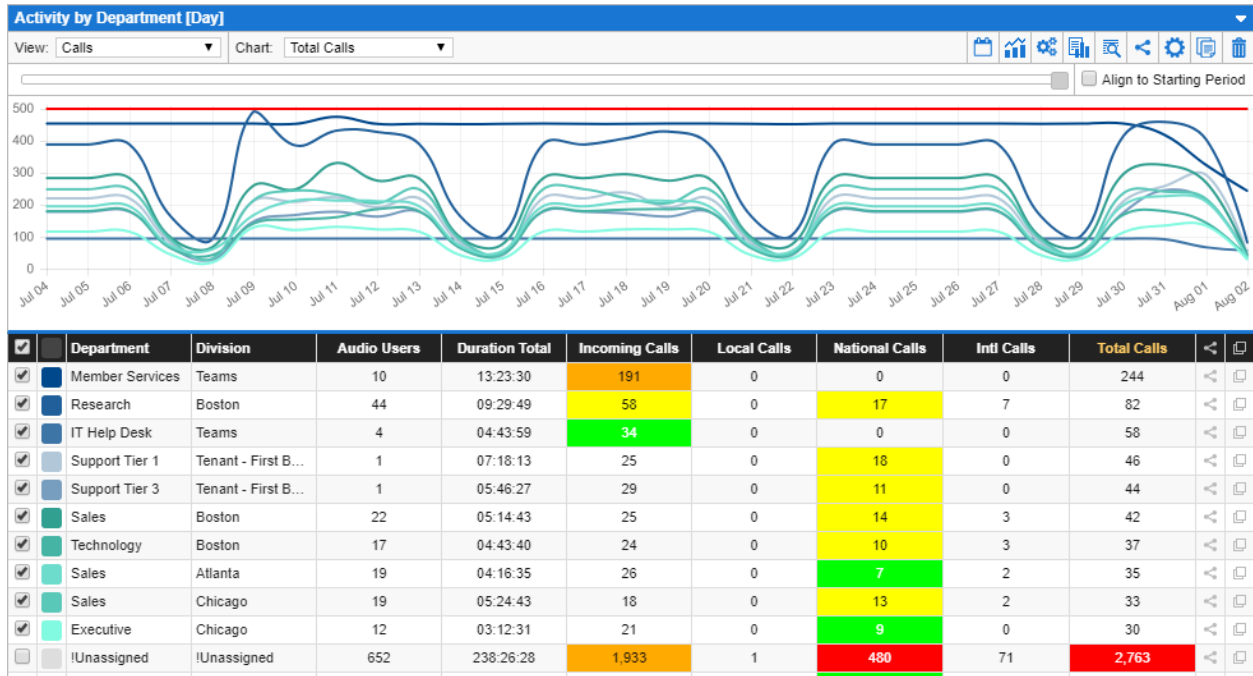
Activity by Department [Day]

View: Calls Chart: Total Calls

Align to Starting Period

500
400
300
200
100
0

Jul 04 Jul 05 Jul 06 Jul 07 Jul 08 Jul 09 Jul 10 Jul 11 Jul 12 Jul 13 Jul 14 Jul 15 Jul 16 Jul 17 Jul 18 Jul 19 Jul 20 Jul 21 Jul 22 Jul 23 Jul 24 Jul 25 Jul 26 Jul 27 Jul 28 Jul 29 Jul 30 Jul 31 Aug 01 Aug 02

| | | Department | Division | Audio Users | Duration Total | Incoming Calls | Local Calls | National Calls | Intl Calls | Total Calls |
|---|---|---|---|---|---|---|---|---|---|---|
| | | Member Services | Teams | 10 | 13:23:30 | 191 | 0 | 0 | 0 | 244 |
| | | Research | Boston | 44 | 09:29:49 | 58 | 0 | 17 | 7 | 82 |
| | | IT Help Desk | Teams | 4 | 04:43:59 | 34 | 0 | 0 | 0 | 58 |
| | | Support Tier 1 | Tenant - First B... | 1 | 07:18:13 | 25 | 0 | 18 | 0 | 46 |
| | | Support Tier 3 | Tenant - First B... | 1 | 05:46:27 | 29 | 0 | 11 | 0 | 44 |
| | | Sales | Boston | 22 | 05:14:43 | 25 | 0 | 14 | 3 | 42 |
| | | Technology | Boston | 17 | 04:43:40 | 24 | 0 | 10 | 3 | 37 |
| | | Sales | Atlanta | 19 | 04:16:35 | 26 | 0 | 7 | 2 | 35 |
| | | Sales | Chicago | 19 | 05:24:43 | 18 | 0 | 13 | 2 | 33 |
| | | Executive | Chicago | 12 | 03:12:31 | 21 | 0 | 9 | 0 | 30 |
| | | !Unassigned | !Unassigned | 652 | 238:26:28 | 1,933 | 1 | 480 | 71 | 2,763 |